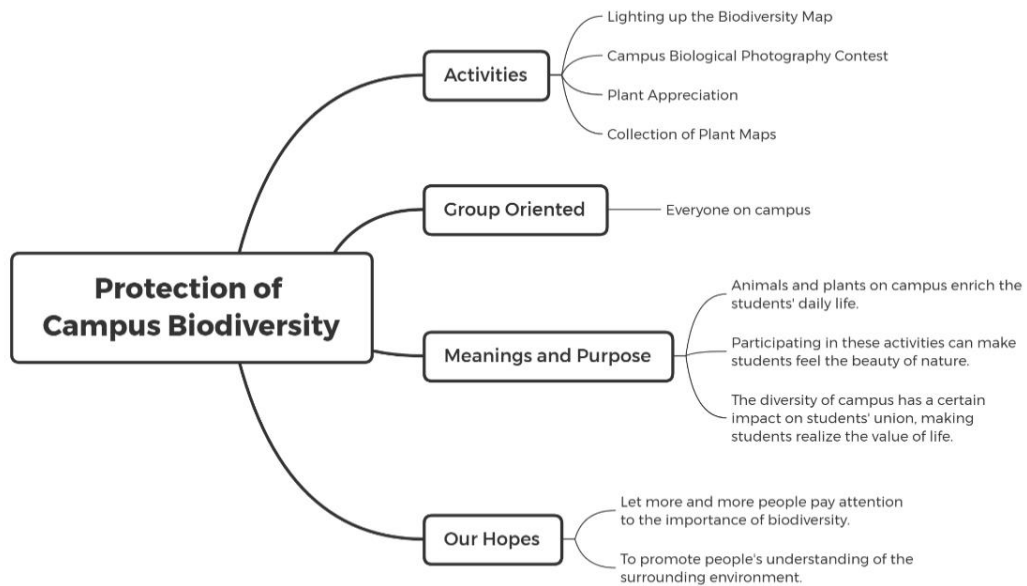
Protection of Campus Biodiversity

Activities

Lighting up the Biodiversity Map

Campus Biological Photography Contest

Plant Appreciation

Collection of Plant Maps

Group Oriented

Everyone on campus

Meanings and Purpose

Animals and plants on campus enrich the students' daily life.

Participating in these activities can make students feel the beauty of nature.

The diversity of campus has a certain impact on students' union, making students realize the value of life.

Our Hopes

Let more and more people pay attention to the importance of biodiversity.

To promote people's understanding of the surrounding environment.